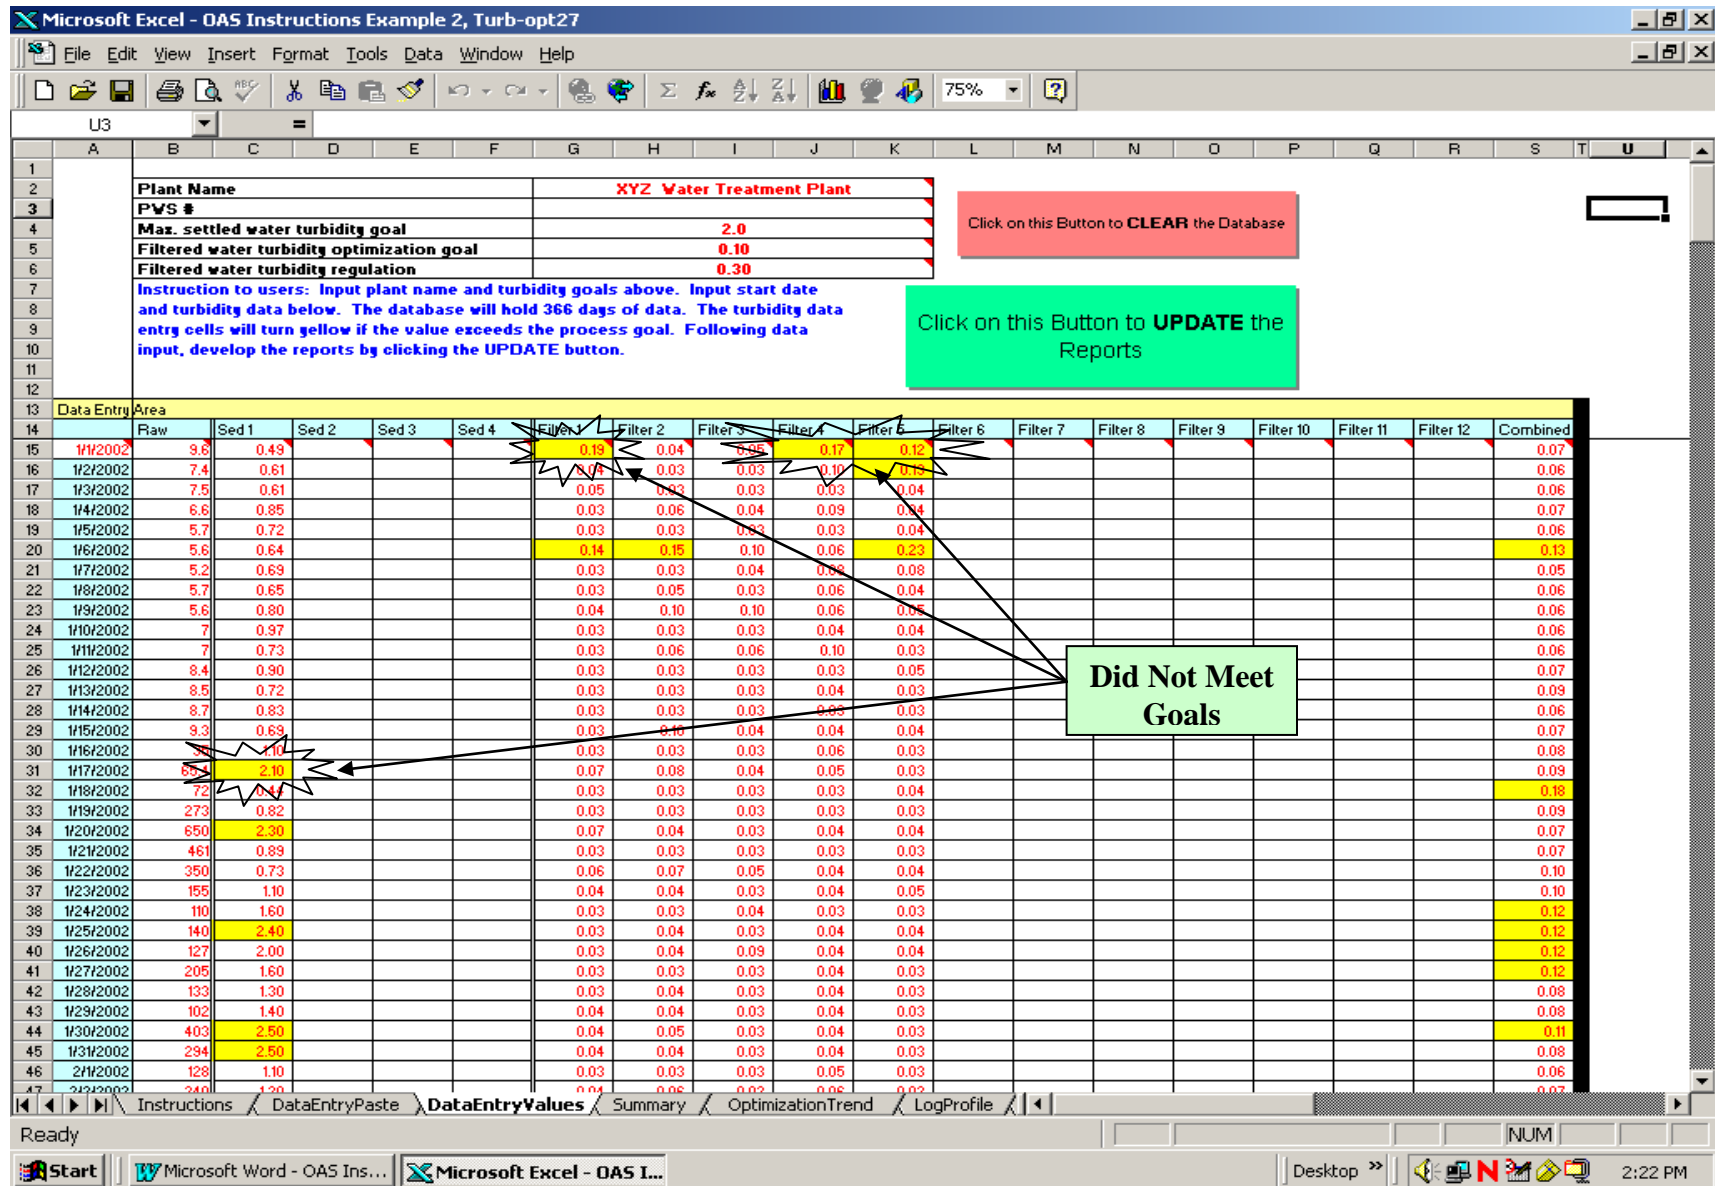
Microsoft Excel - OAS Instructions Example 2, Turb-opt27

File Edit View Insert Format Tools Data Window Help

75%

U3 =

| | A | B | C | D | E | F | G | H | I | J | K | L | M | N | O | P | Q | R | S | T | U |
|---|---|---|---|---|---|---|---|---|---|---|---|---|---|---|---|---|---|---|---|---|---|
| 1 | | | | | | | | | | | | | | | | | | | | | |
| 2 | | Plant Name | | | | | XYZ Water Treatment Plant | | | | | | | | | | | | | | |
| 3 | | PWS # | | | | | | | | | | | | | | | | | | | |
| 4 | | Max. settled water turbidity goal | | | | | 2.0 | | | | | | | | | | | | | | |
| 5 | | Filtered water turbidity optimization goal | | | | | 0.10 | | | | | | | | | | | | | | |
| 6 | | Filtered water turbidity regulation | | | | | 0.30 | | | | | | | | | | | | | | |

Click on this Button to CLEAR the Database

Instruction to users: Input plant name and turbidity goals above. Input start date and turbidity data below. The database will hold 366 days of data. The turbidity data entry cells will turn yellow if the value exceeds the process goal. Following data input, develop the reports by clicking the UPDATE button.

Click on this Button to UPDATE the Reports

Data Entry Area

| | A | B | C | D | E | F | G | H | I | J | K | L | M | N | O | P | Q | R | S |
|---|---|---|---|---|---|---|---|---|---|---|---|---|---|---|---|---|---|---|---|
| 14 | | Raw | Sed 1 | Sed 2 | Sed 3 | Sed 4 | Filter 1 | Filter 2 | Filter 3 | Filter 4 | Filter 5 | Filter 6 | Filter 7 | Filter 8 | Filter 9 | Filter 10 | Filter 11 | Filter 12 | Combined |
| 15 | 1/1/2002 | 9.6 | 0.49 | | | | 0.19 | 0.04 | 0.05 | 0.17 | 0.12 | | | | | | | | 0.07 |
| 16 | 1/2/2002 | 7.4 | 0.61 | | | | 0.04 | 0.03 | 0.03 | 0.10 | 0.13 | | | | | | | | 0.06 |
| 17 | 1/3/2002 | 7.5 | 0.61 | | | | 0.05 | 0.03 | 0.03 | 0.03 | 0.04 | | | | | | | | 0.06 |
| 18 | 1/4/2002 | 6.6 | 0.85 | | | | 0.03 | 0.06 | 0.04 | 0.09 | 0.04 | | | | | | | | 0.07 |
| 19 | 1/5/2002 | 5.7 | 0.72 | | | | 0.03 | 0.03 | 0.03 | 0.03 | 0.04 | | | | | | | | 0.06 |
| 20 | 1/6/2002 | 5.6 | 0.64 | | | | 0.14 | 0.15 | 0.10 | 0.06 | 0.23 | | | | | | | | 0.13 |
| 21 | 1/7/2002 | 5.2 | 0.69 | | | | 0.03 | 0.03 | 0.04 | 0.09 | 0.08 | | | | | | | | 0.05 |
| 22 | 1/8/2002 | 5.7 | 0.65 | | | | 0.03 | 0.05 | 0.03 | 0.06 | 0.04 | | | | | | | | 0.06 |
| 23 | 1/9/2002 | 5.6 | 0.80 | | | | 0.04 | 0.10 | 0.10 | 0.06 | 0.05 | | | | | | | | 0.06 |
| 24 | 1/10/2002 | 7 | 0.97 | | | | 0.03 | 0.03 | 0.03 | 0.04 | 0.04 | | | | | | | | 0.06 |
| 25 | 1/11/2002 | 7 | 0.73 | | | | 0.03 | 0.06 | 0.06 | 0.10 | 0.03 | | | | | | | | 0.06 |
| 26 | 1/12/2002 | 8.4 | 0.90 | | | | 0.03 | 0.03 | 0.03 | 0.03 | 0.05 | | | | | | | | 0.07 |
| 27 | 1/13/2002 | 8.5 | 0.72 | | | | 0.03 | 0.03 | 0.03 | 0.04 | 0.03 | | | | | | | | 0.09 |
| 28 | 1/14/2002 | 8.7 | 0.83 | | | | 0.03 | 0.03 | 0.03 | 0.03 | 0.03 | | | | | | | | 0.06 |
| 29 | 1/15/2002 | 9.3 | 0.69 | | | | 0.03 | 0.10 | 0.04 | 0.04 | 0.04 | | | | | | | | 0.07 |
| 30 | 1/16/2002 | 36 | 1.10 | | | | 0.03 | 0.03 | 0.03 | 0.06 | 0.03 | | | | | | | | 0.08 |
| 31 | 1/17/2002 | 65.4 | 2.10 | | | | 0.07 | 0.08 | 0.04 | 0.05 | 0.03 | | | | | | | | 0.09 |
| 32 | 1/18/2002 | 72 | 0.44 | | | | 0.03 | 0.03 | 0.03 | 0.03 | 0.04 | | | | | | | | 0.18 |
| 33 | 1/19/2002 | 273 | 0.82 | | | | 0.03 | 0.03 | 0.03 | 0.03 | 0.03 | | | | | | | | 0.09 |
| 34 | 1/20/2002 | 650 | 2.30 | | | | 0.07 | 0.04 | 0.03 | 0.04 | 0.04 | | | | | | | | 0.07 |
| 35 | 1/21/2002 | 461 | 0.89 | | | | 0.03 | 0.03 | 0.03 | 0.03 | 0.03 | | | | | | | | 0.07 |
| 36 | 1/22/2002 | 350 | 0.73 | | | | 0.06 | 0.07 | 0.05 | 0.04 | 0.04 | | | | | | | | 0.10 |
| 37 | 1/23/2002 | 155 | 1.10 | | | | 0.04 | 0.04 | 0.03 | 0.04 | 0.05 | | | | | | | | 0.10 |
| 38 | 1/24/2002 | 110 | 1.60 | | | | 0.03 | 0.03 | 0.04 | 0.03 | 0.03 | | | | | | | | 0.12 |
| 39 | 1/25/2002 | 140 | 2.40 | | | | 0.03 | 0.04 | 0.03 | 0.04 | 0.04 | | | | | | | | 0.12 |
| 40 | 1/26/2002 | 127 | 2.00 | | | | 0.03 | 0.04 | 0.09 | 0.04 | 0.04 | | | | | | | | 0.12 |
| 41 | 1/27/2002 | 205 | 1.60 | | | | 0.03 | 0.03 | 0.03 | 0.04 | 0.03 | | | | | | | | 0.12 |
| 42 | 1/28/2002 | 133 | 1.30 | | | | 0.03 | 0.04 | 0.03 | 0.04 | 0.03 | | | | | | | | 0.08 |
| 43 | 1/29/2002 | 102 | 1.40 | | | | 0.04 | 0.04 | 0.03 | 0.04 | 0.03 | | | | | | | | 0.08 |
| 44 | 1/30/2002 | 403 | 2.50 | | | | 0.04 | 0.05 | 0.03 | 0.04 | 0.03 | | | | | | | | 0.11 |
| 45 | 1/31/2002 | 294 | 2.50 | | | | 0.04 | 0.04 | 0.03 | 0.04 | 0.03 | | | | | | | | 0.08 |
| 46 | 2/1/2002 | 128 | 1.10 | | | | 0.03 | 0.03 | 0.03 | 0.05 | 0.03 | | | | | | | | 0.06 |

Did Not Meet Goals

Instructions DataEntryPaste DataEntryValues Summary OptimizationTrend LogProfile

Ready NUM

Start Microsoft Word - OAS Ins... Microsoft Excel - OAS I... Desktop 2:22 PM